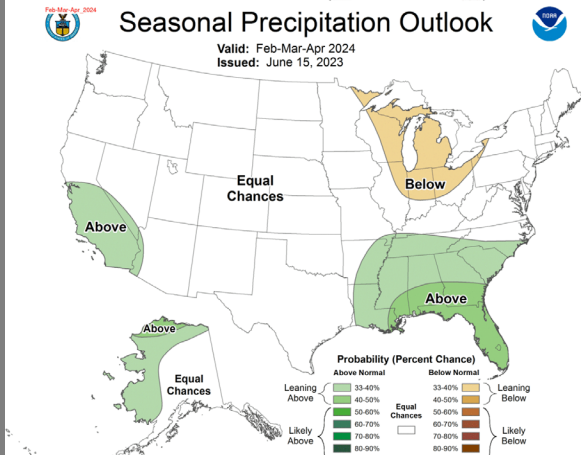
Feb-Mar-Apr 2024

Seasonal Precipitation Outlook

Valid: Feb-Mar-Apr 2024
Issued: June 15, 2023

Equal Chances

Above

Below

Above

Above

Equal Chances

Probability (Percent Chance)

Above Normal

Below Normal

Leaning Above

33-40%

40-50%

Likely Above

50-60%

60-70%

70-80%

80-90%

Equal Chances

33-40%

40-50%

50-60%

60-70%

70-80%

80-90%

Leaning Below

Likely Below